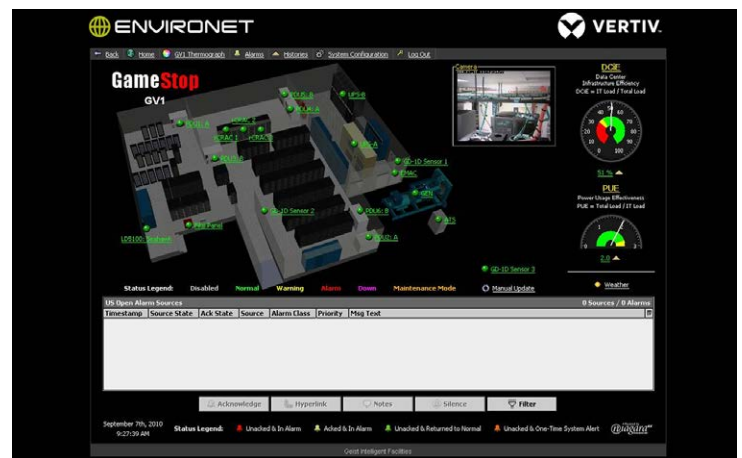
ENVIRONET

VERTIV

Back | Home | GV1 Thermograph | Alarms | Histories | System Configuration | Log Out

GameStop

GV1

Camera

DCiE

Data Center Infrastructure Efficiency

DCiE = IT Load / Total Load

51 %

PUE

Power Usage Effectiveness

PUE = Total Load / IT Load

2.0

Weather

PDU5: B

UPS B

PDU4: A

PDU3: A

CRAC 3

PDU2: B

GD-3D Sensor 1

CRAC

GD-3D Sensor 2

PDU6: B

PDU: A

ATS

LDS100: Skybank

Fire Panel

GD-3D Sensor 3

Status Legend: Disabled Normal Warning Alarm Down Maintenance Mode

Manual Update

US Open Alarm Sources

0 Sources / 0 Alarms

| Timestamp | Source State | Ack State | Source | Alarm Class | Priority | Msg Text |
|---|---|---|---|---|---|---|

Acknowledge | Hyperlink | Notes | Silence | Filter

September 7th, 2010
9:27:39 AM

Status Legend: Unacked & In Alarm | Acked & In Alarm | Unacked & Returned to Normal | Unacked & One-Time System Alert

Niagara

Geist Intelligent Facilities